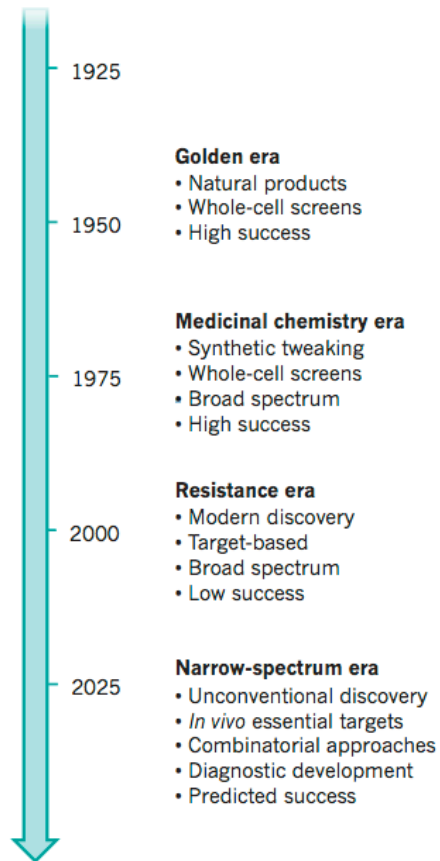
1925

Golden era
• Natural products
• Whole-cell screens
• High success

1950

Medicinal chemistry era
• Synthetic tweaking
• Whole-cell screens
• Broad spectrum
• High success

1975

Resistance era
• Modern discovery
• Target-based
• Broad spectrum
• Low success

2000

Narrow-spectrum era
• Unconventional discovery
• In vivo essential targets
• Combinatorial approaches
• Diagnostic development
• Predicted success

2025